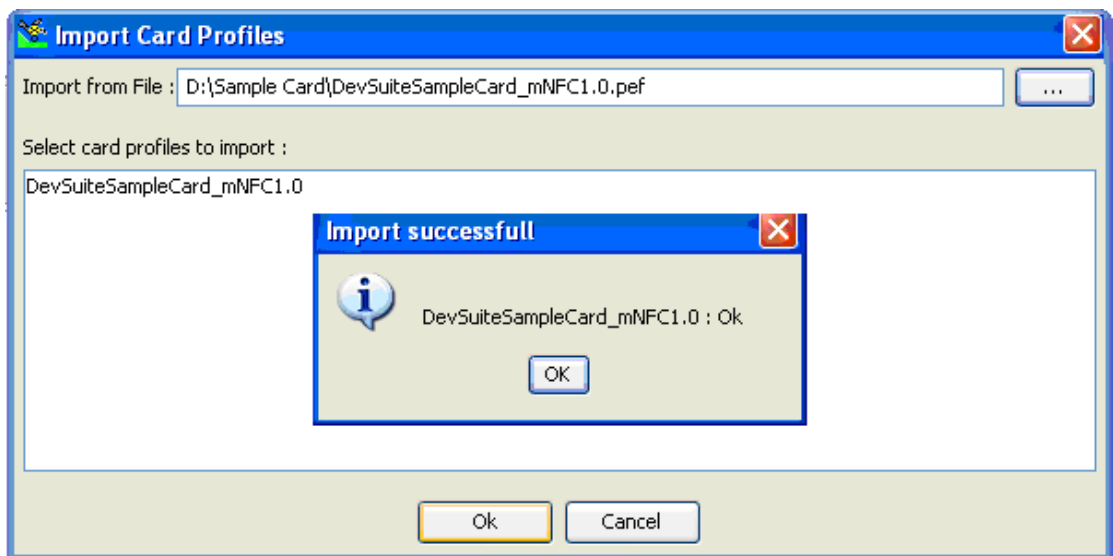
Import Card Profiles

Import from File : D:\Sample Card\DevSuiteSampleCard_mNFC1.0.pef

...

Select card profiles to import :

DevSuiteSampleCard_mNFC1.0

Import successfull

DevSuiteSampleCard_mNFC1.0 : Ok

OK

Ok

Cancel